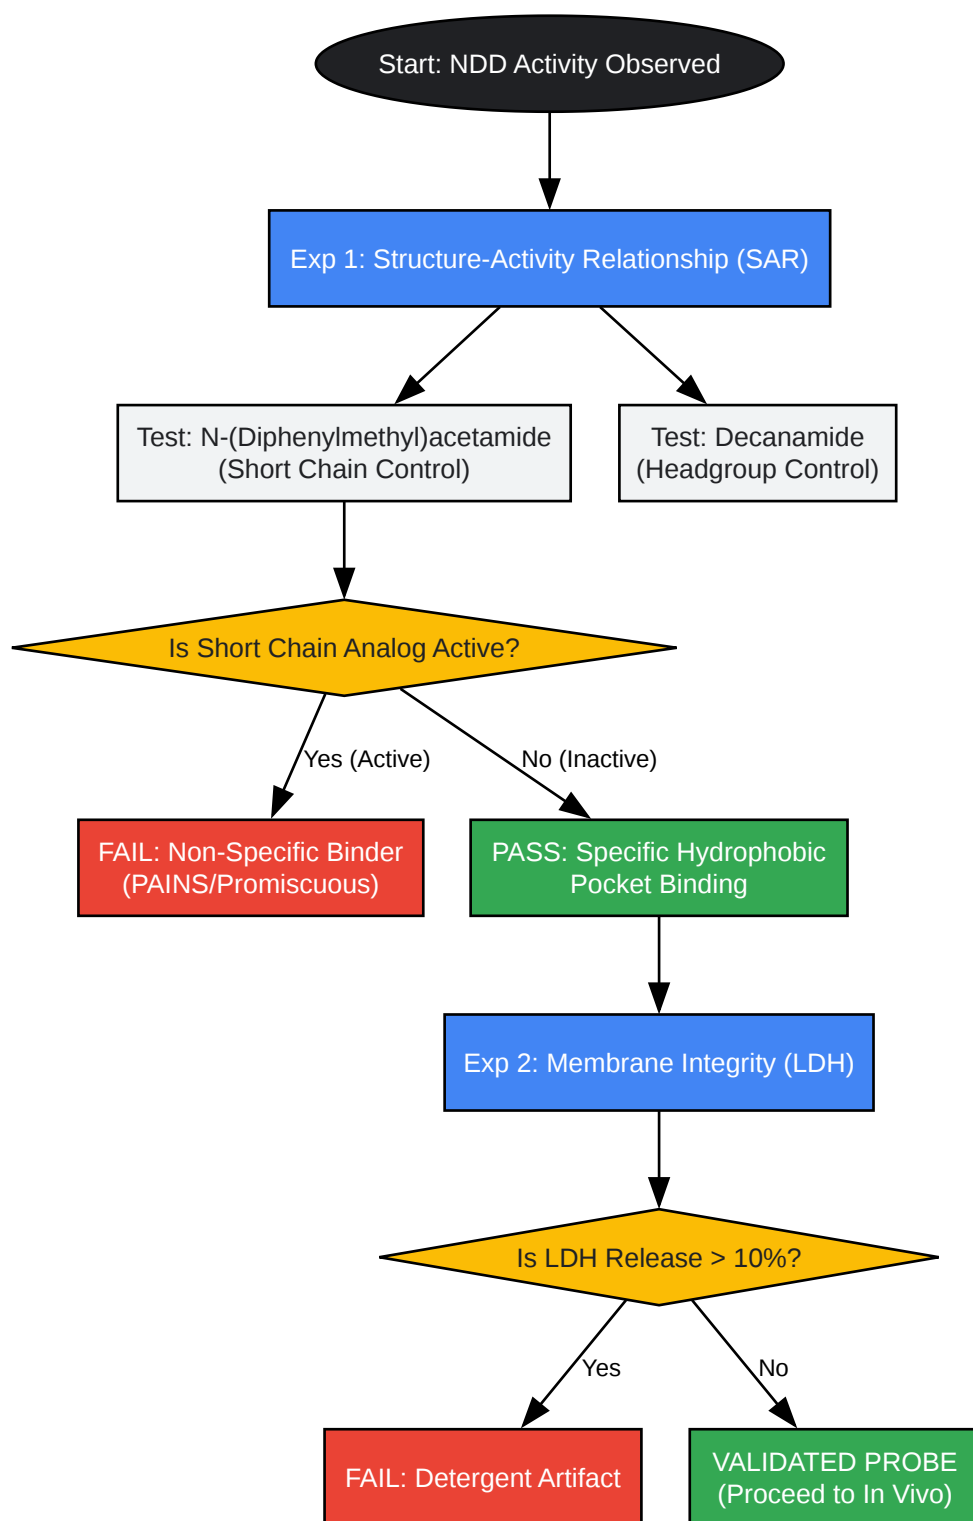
Start: NDD Activity Observed

Exp 1: Structure-Activity Relationship (SAR)

Test: N-(Diphenylmethyl)acetamide (Short Chain Control)

Test: Decanamide (Headgroup Control)

Is Short Chain Analog Active?

Yes (Active)

No (Inactive)

FAIL: Non-Specific Binder (PAINS/Promiscuous)

PASS: Specific Hydrophobic Pocket Binding

Exp 2: Membrane Integrity (LDH)

Is LDH Release > 10%?

Yes

No

FAIL: Detergent Artifact

VALIDATED PROBE (Proceed to In Vivo)